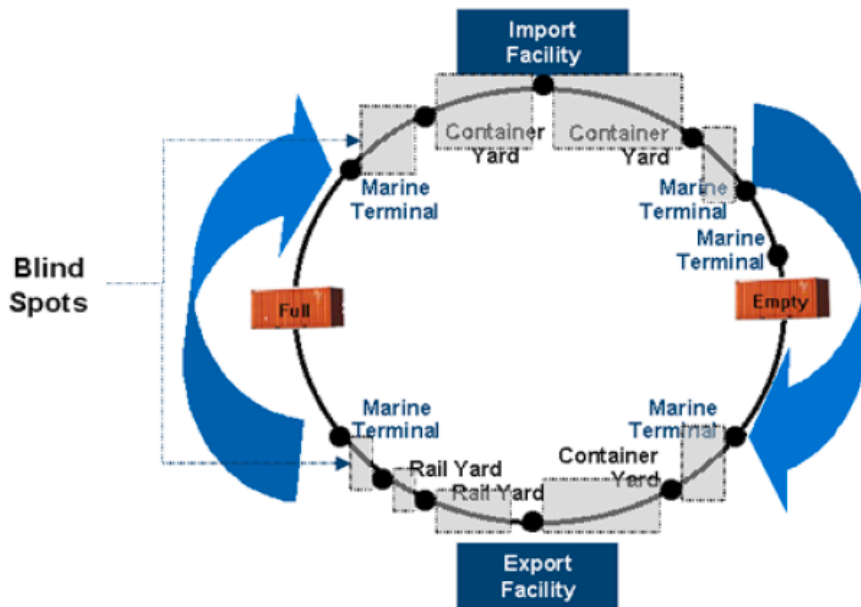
Import Facility

Container Yard

Container Yard

Marine Terminal

Marine Terminal

Marine Terminal

Blind Spots

Full

Empty

Marine Terminal

Marine Terminal

Rail Yard

Rail Yard

Container Yard

Export Facility